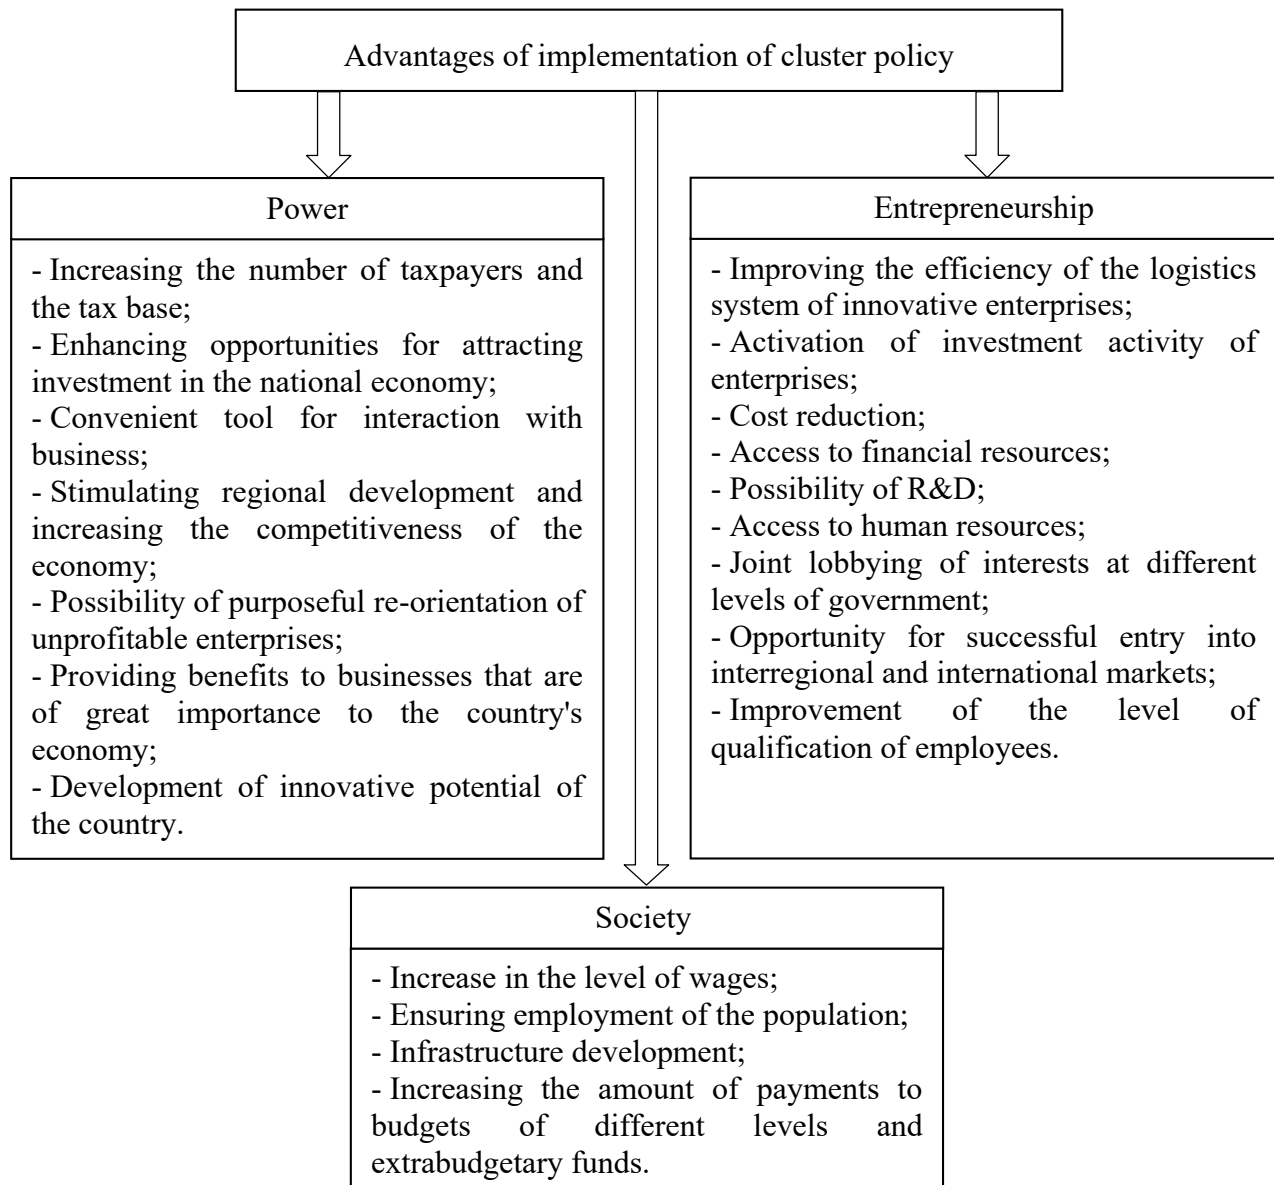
Advantages of implementation of cluster policy

Power

- Increasing the number of taxpayers and the tax base;
- Enhancing opportunities for attracting investment in the national economy;
- Convenient tool for interaction with business;
- Stimulating regional development and increasing the competitiveness of the economy;
- Possibility of purposeful re-orientation of unprofitable enterprises;
- Providing benefits to businesses that are of great importance to the country's economy;
- Development of innovative potential of the country.

Entrepreneurship

- Improving the efficiency of the logistics system of innovative enterprises;
- Activation of investment activity of enterprises;
- Cost reduction;
- Access to financial resources;
- Possibility of R&D;
- Access to human resources;
- Joint lobbying of interests at different levels of government;
- Opportunity for successful entry into interregional and international markets;
- Improvement of the level of qualification of employees.

Society

- Increase in the level of wages;
- Ensuring employment of the population;
- Infrastructure development;
- Increasing the amount of payments to budgets of different levels and extrabudgetary funds.